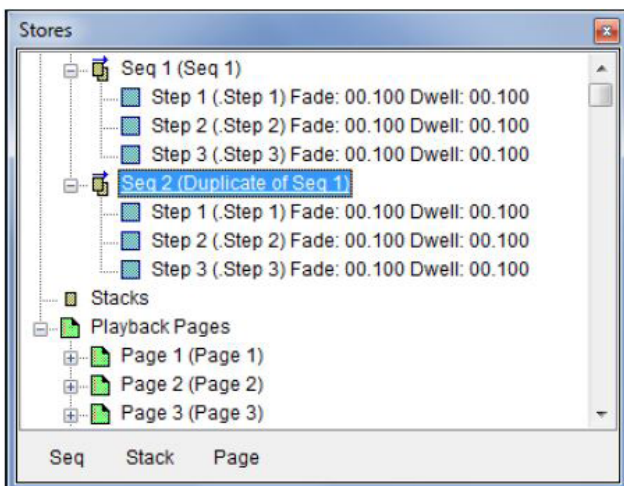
Stores

Seq 1 (Seq 1)
Step 1 (.Step 1) Fade: 00.100 Dwell: 00.100
Step 2 (.Step 2) Fade: 00.100 Dwell: 00.100
Step 3 (.Step 3) Fade: 00.100 Dwell: 00.100
Seq 2 (Duplicate of Seq 1)
Step 1 (.Step 1) Fade: 00.100 Dwell: 00.100
Step 2 (.Step 2) Fade: 00.100 Dwell: 00.100
Step 3 (.Step 3) Fade: 00.100 Dwell: 00.100
Stacks
Playback Pages
Page 1 (Page 1)
Page 2 (Page 2)
Page 3 (Page 3)

Seq Stack Page